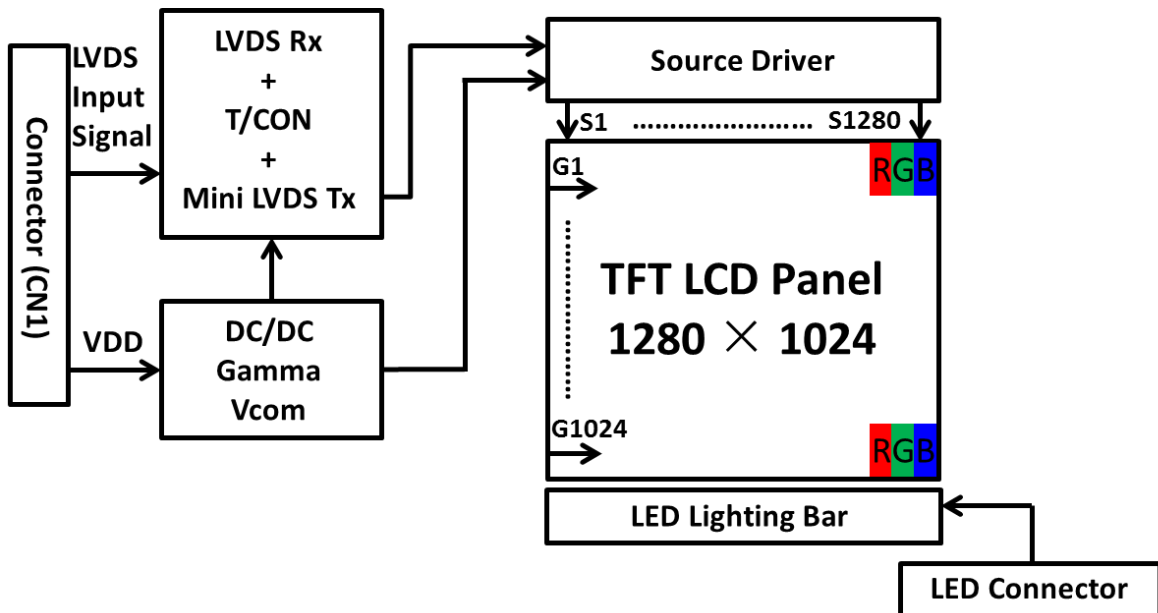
Connector (CN1)

LVDS Input Signal

VDD

LVDS Rx
+
T/CON
+
Mini LVDS Tx

DC/DC
Gamma
Vcom

Source Driver

S1 ...................... S1280

G1

RGB

TFT LCD Panel
1280 $\times$ 1024

G1024

RGB

LED Lighting Bar

LED Connector